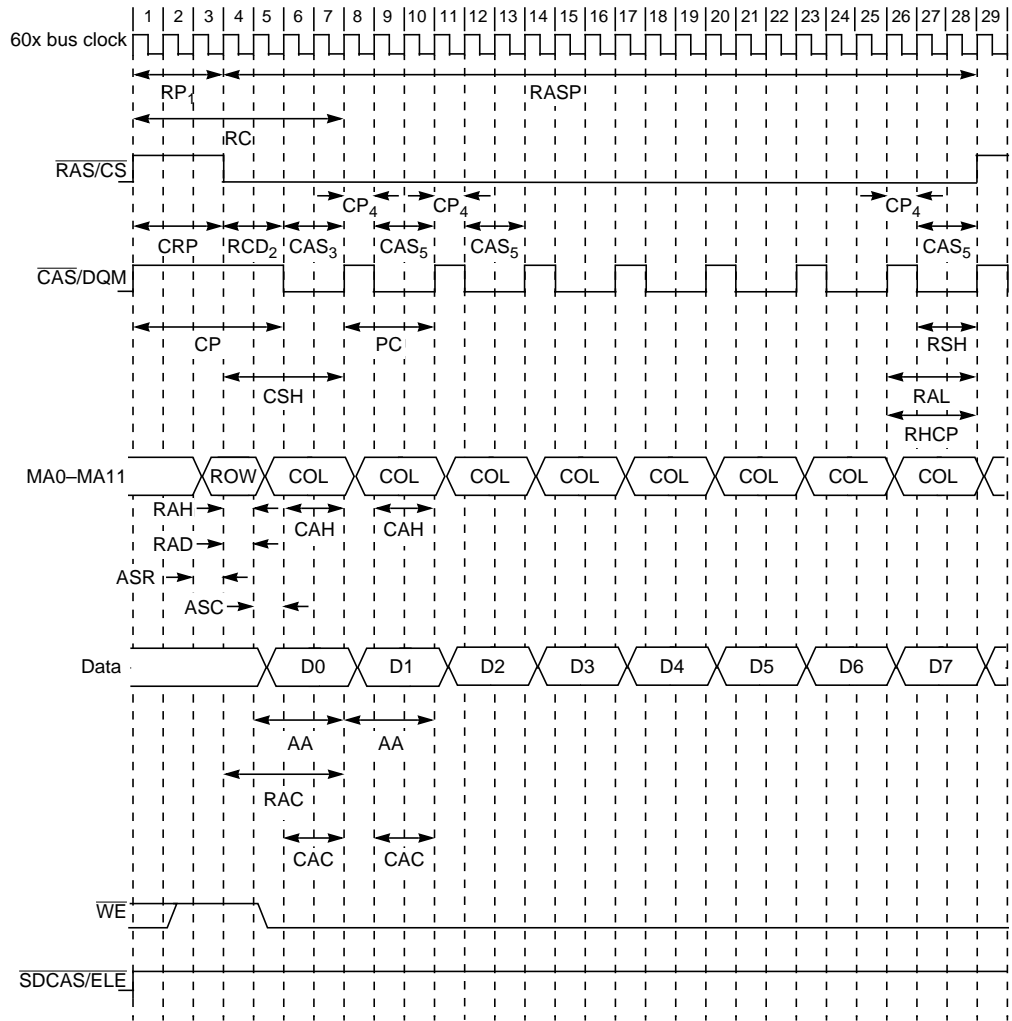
1 2 3 4 5 6 7 8 9 10 11 12 13 14 15 16 17 18 19 20 21 22 23 24 25 26 27 28 29

60x bus clock

$RP_1$

RASP

RC

$\overline{RAS/CS}$

$CP_4$ $CP_4$ $CP_4$

CRP $RCD_2$ $CAS_3$ $CAS_5$ $CAS_5$ $CAS_5$

$\overline{CAS}$/DQM

CP PC RSH

CSH

RAL

RHCP

MA0–MA11 ROW COL COL COL COL COL COL COL COL

RAH CAH CAH

RAD

ASR

ASC

Data D0 D1 D2 D3 D4 D5 D6 D7

AA AA

RAC

CAC CAC

$\overline{WE}$

$\overline{SDCAS/ELE}$